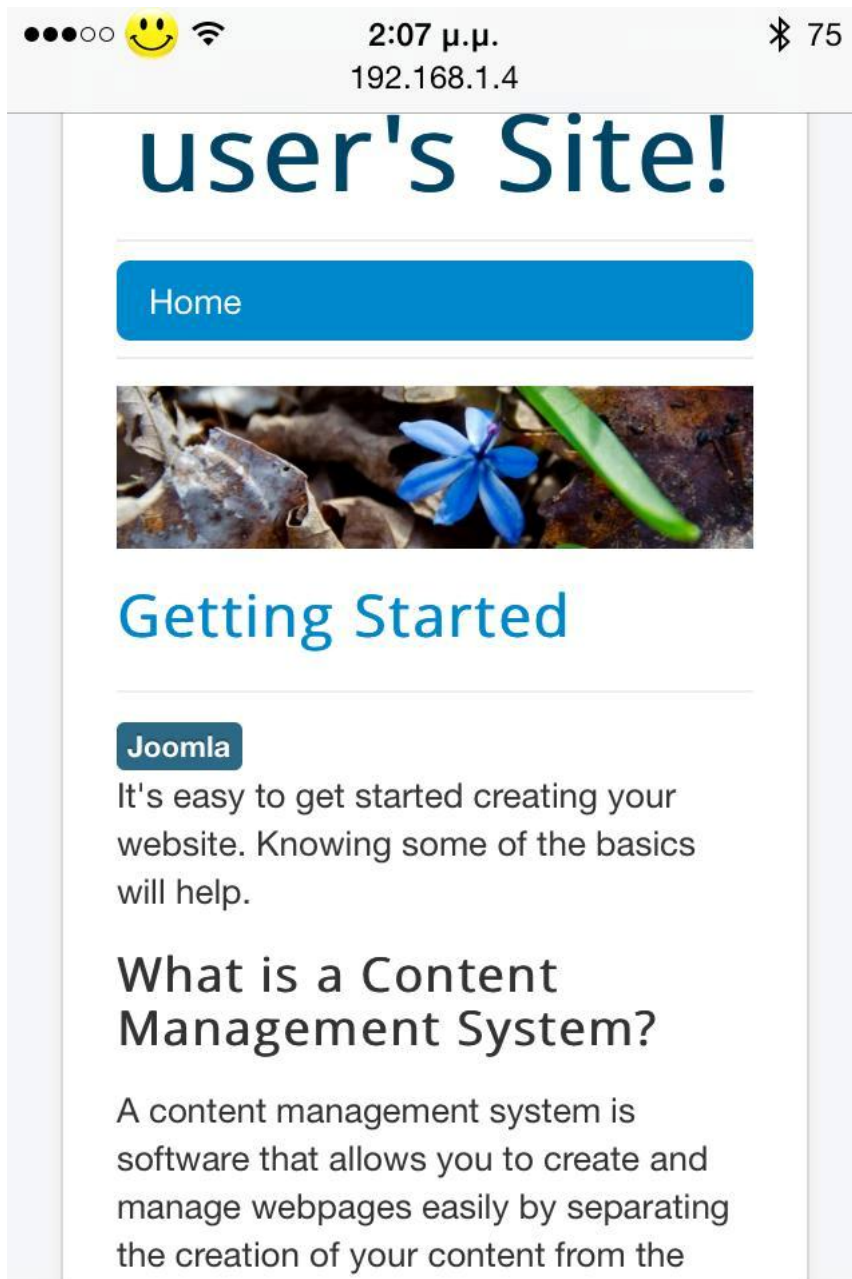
●●●○○ 2:07 μ.μ. 75
192.168.1.4

user's Site!

Home

Getting Started

Joomla
It's easy to get started creating your website. Knowing some of the basics will help.

What is a Content Management System?

A content management system is software that allows you to create and manage webpages easily by separating the creation of your content from the